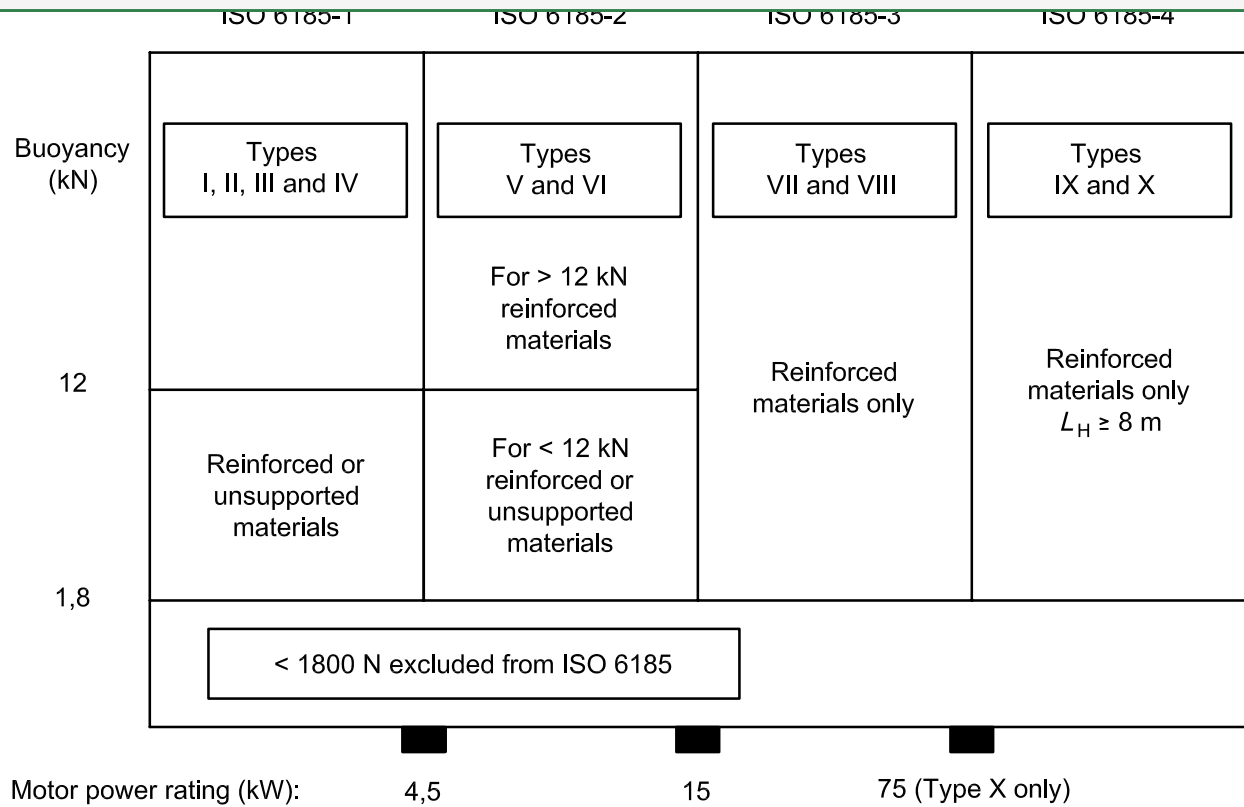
ISO 6185-1 ISO 6185-2 ISO 6185-3 ISO 6185-4

Buoyancy (kN)

Types I, II, III and IV

Types V and VI

Types VII and VIII

Types IX and X

For > 12 kN reinforced materials

12

Reinforced materials only

Reinforced materials only $L_H \geq 8$ m

Reinforced or unsupported materials

For < 12 kN reinforced or unsupported materials

1,8

< 1800 N excluded from ISO 6185

Motor power rating (kW): 4,5 15 75 (Type X only)